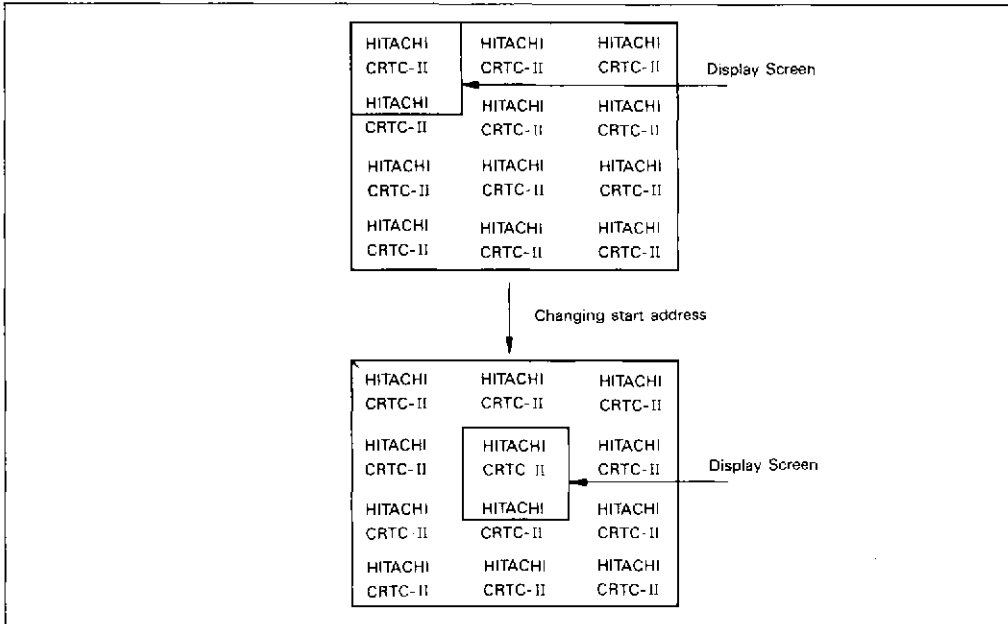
HITACHI CRTC-II
HITACHI CRTC-II
HITACHI CRTC-II
HITACHI CRTC-II
HITACHI CRTC-II
HITACHI CRTC-II
HITACHI CRTC-II
HITACHI CRTC-II
HITACHI CRTC-II
HITACHI CRTC-II
HITACHI CRTC-II
HITACHI CRTC-II

Display Screen

Changing start address

HITACHI CRTC-II
HITACHI CRTC-II
HITACHI CRTC-II
HITACHI CRTC-II
HITACHI CRTC II
HITACHI CRTC-II
HITACHI CRTC-II
HITACHI CRTC-II
HITACHI CRTC-II
HITACHI CRTC-II
HITACHI CRTC-II
HITACHI CRTC-II

Display Screen